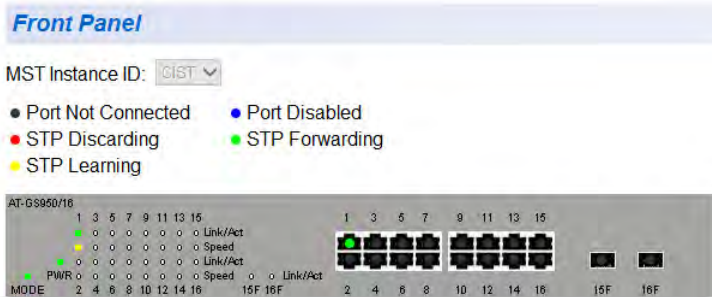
Front Panel

MST Instance ID: CIST

● Port Not Connected ● Port Disabled
● STP Discarding ● STP Forwarding
● STP Learning

AT-GS950/16

1 3 5 7 9 11 13 15 Link/Act
Speed
Link/Act
PWR Speed Link/Act
MODE 2 4 6 8 10 12 14 16 15F 16F

1 3 5 7 9 11 13 15
2 4 6 8 10 12 14 16 15F 16F